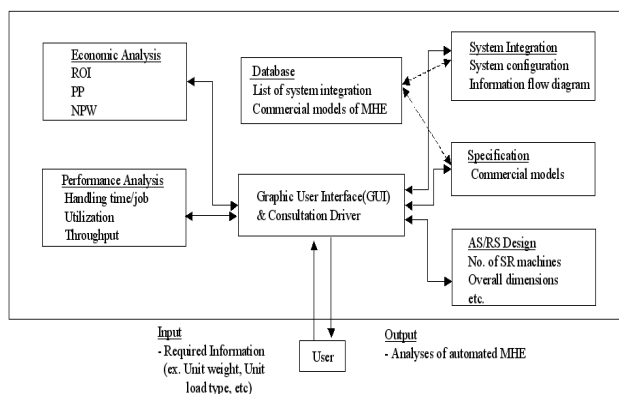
Economic Analysis
ROI
PP
NPW

Database
List of system integration
Commercial models of MHE

System Integration
System configuration
Information flow diagram

Specification
Commercial models

Performance Analysis
Handling time/job
Utilization
Throughput

Graphic User Interface(GUI)
& Consultation Driver

AS/RS Design
No. of SR machines
Overall dimensions
etc.

Input
- Required Information (ex. Unit weight, Unit load type, etc)

User

Output
- Analyses of automated MHE